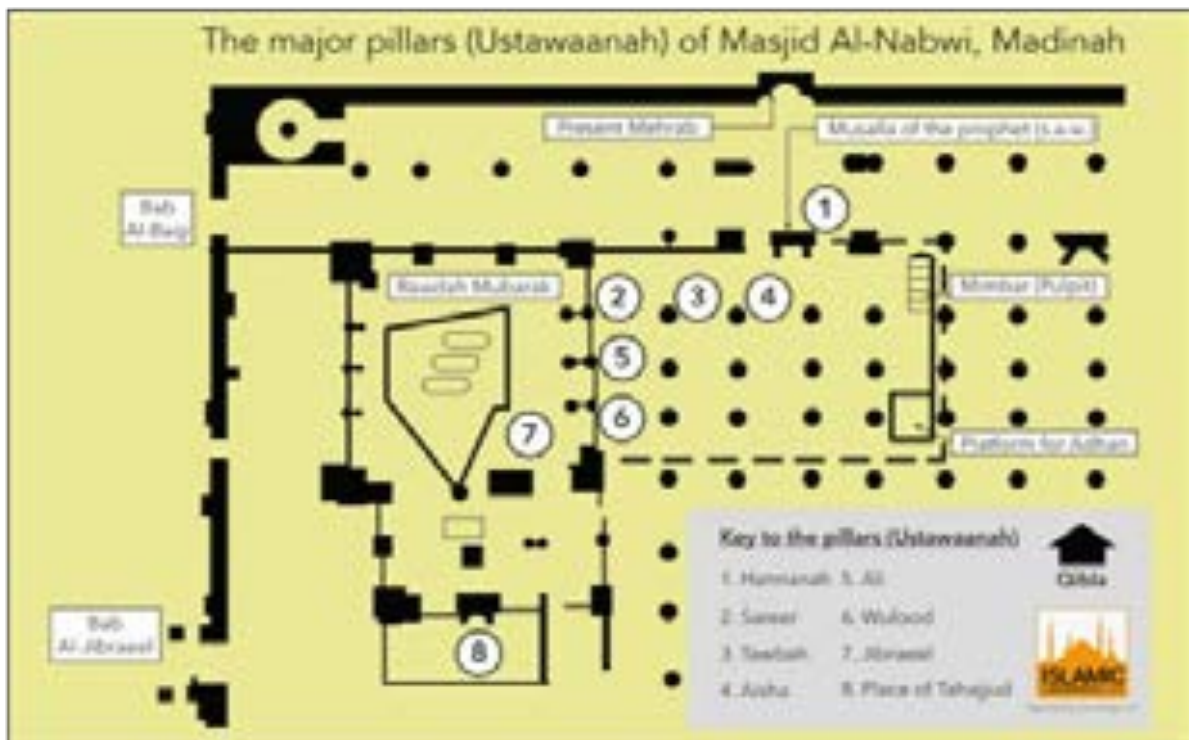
The major pillars (Ustawaanah) of Masjid Al-Nabwi, Madinah

Present Mehrab

Musalla of the prophet (s.a.w.)

Bab Al-Baqi

1

2

3

4

5

6

7

8

Raudah Mubarak

Mimbar (Pulpit)

Platform for Adhan

Bab Al-Jibraeel

Key to the pillars (Ustawaanah)

1. Hannanah

2. Sareer

3. Tawbah

4. Aisha

5. Ali

6. Wufood

7. Jibraeel

8. Place of Tahajjud

Qibla

ISLAMIC